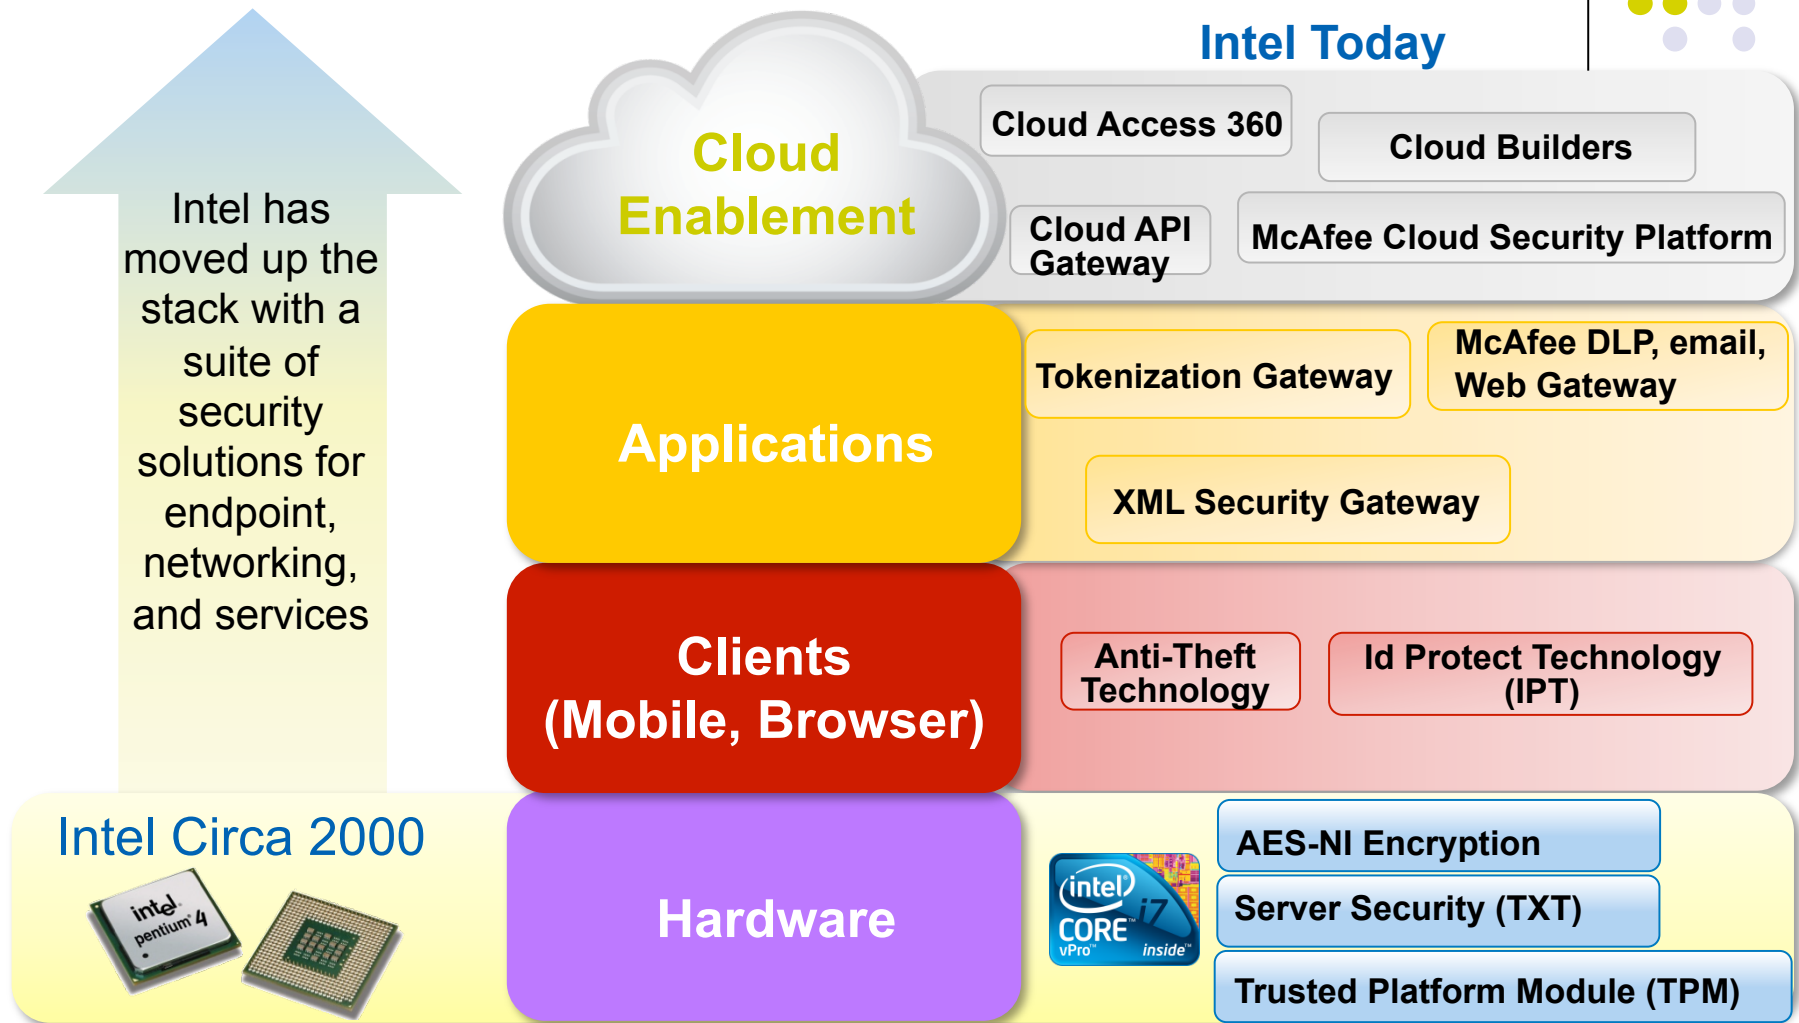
Intel Today

Intel has moved up the stack with a suite of security solutions for endpoint, networking, and services

Cloud Enablement

Cloud Access 360

Cloud Builders

Cloud API Gateway

McAfee Cloud Security Platform

Applications

Tokenization Gateway

McAfee DLP, email, Web Gateway

XML Security Gateway

Clients (Mobile, Browser)

Anti-Theft Technology

Id Protect Technology (IPT)

Intel Circa 2000

intel pentium 4

Hardware

intel CORE i7 vPro inside

AES-NI Encryption

Server Security (TXT)

Trusted Platform Module (TPM)